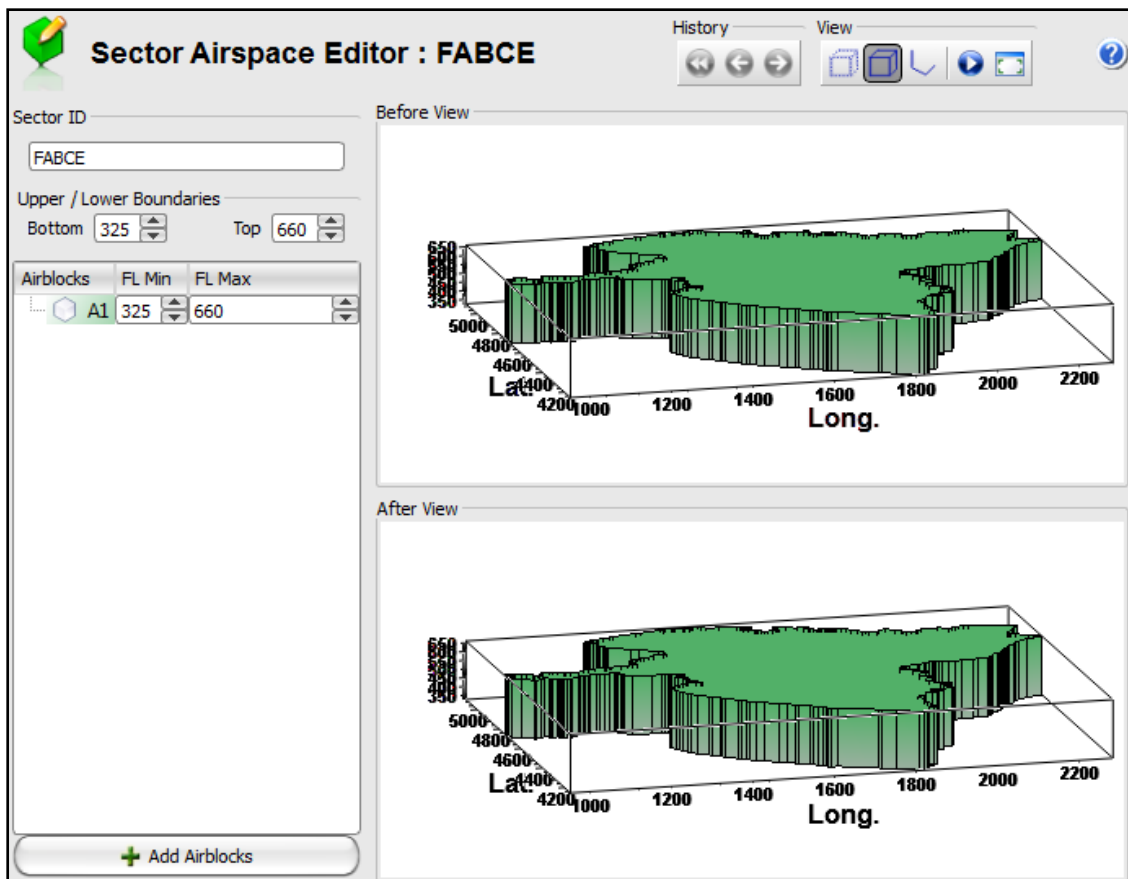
Sector Airspace Editor : FABCE

History

View

Sector ID

FABCE

Upper / Lower Boundaries

Bottom 325

Top 660

| Airblocks | FL Min | FL Max |
|---|---|---|
| A1 | 325 | 660 |

Add Airblocks

Before View

650
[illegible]
350
5000
4800
4600
4400
Lat.
4200
1000
1200
1400
1600
1800
2000
2200
Long.

After View

650
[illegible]
350
5000
4800
4600
4400
Lat.
4200
1000
1200
1400
1600
1800
2000
2200
Long.